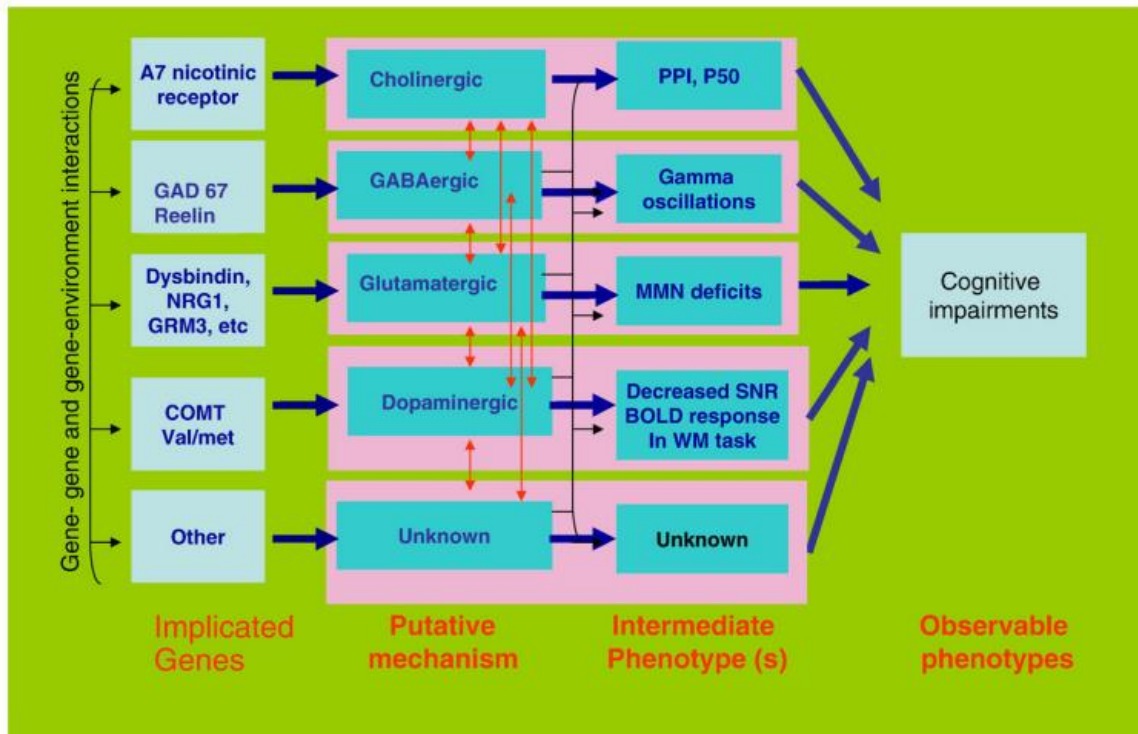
Gene- gene and gene-environment interactions

A7 nicotinic receptor

Cholinergic

PPI, P50

GAD 67 Reelin

GABAergic

Gamma oscillations

Dysbindin, NRG1, GRM3, etc

Glutamatergic

MMN deficits

Cognitive impairments

COMT Val/met

Dopaminergic

Decreased SNR BOLD response In WM task

Other

Unknown

Unknown

Implicated Genes

Putative mechanism

Intermediate Phenotype (s)

Observable phenotypes